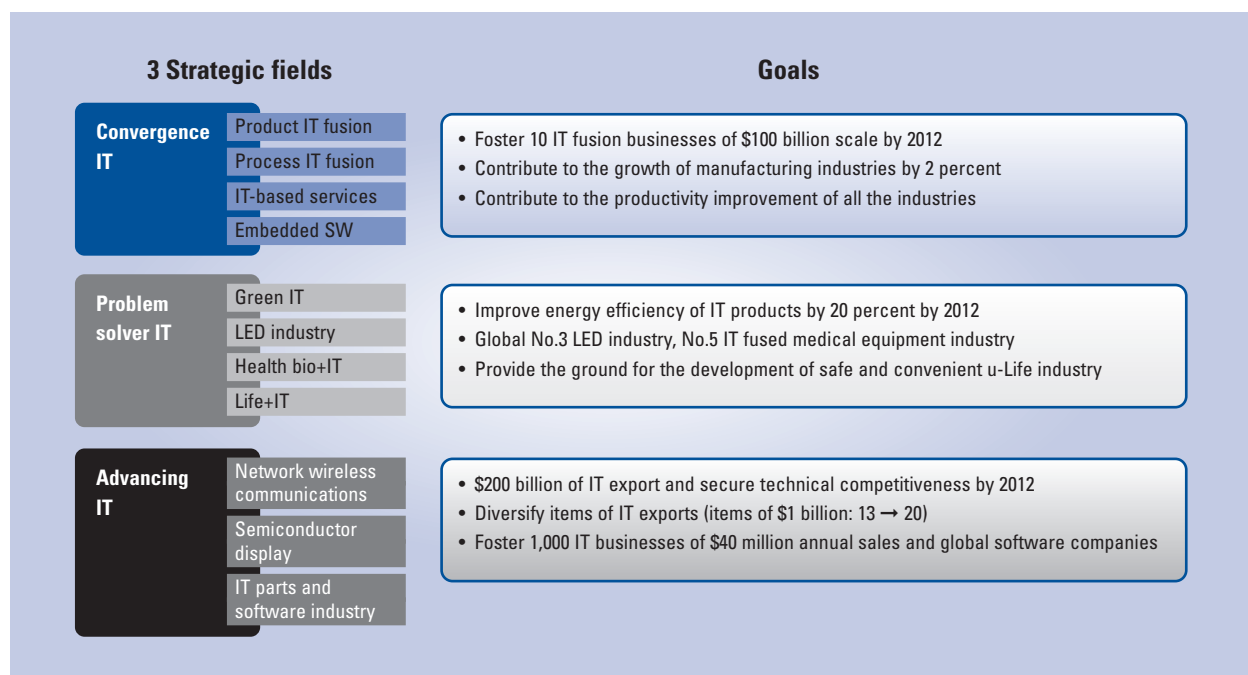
3 Strategic fields

Goals

Convergence IT

Product IT fusion

Process IT fusion

IT-based services

Embedded SW

• Foster 10 IT fusion businesses of \$100 billion scale by 2012
• Contribute to the growth of manufacturing industries by 2 percent
• Contribute to the productivity improvement of all the industries

Problem solver IT

Green IT

LED industry

Health bio+IT

Life+IT

• Improve energy efficiency of IT products by 20 percent by 2012
• Global No.3 LED industry, No.5 IT fused medical equipment industry
• Provide the ground for the development of safe and convenient u-Life industry

Advancing IT

Network wireless communications

Semiconductor display

IT parts and software industry

• \$200 billion of IT export and secure technical competitiveness by 2012
• Diversify items of IT exports (items of \$1 billion: 13 $\rightarrow$ 20)
• Foster 1,000 IT businesses of \$40 million annual sales and global software companies